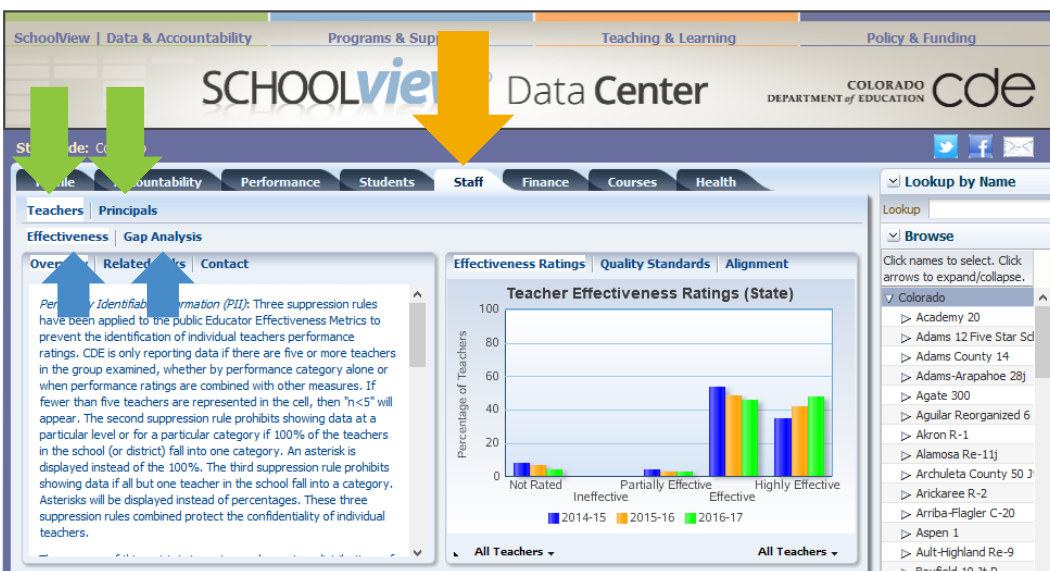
SchoolView | Data & Accountability Programs & Sup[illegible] Teaching & Learning Policy & Funding

SCHOOLview Data Center COLORADO DEPARTMENT of EDUCATION cde

St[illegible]de: Co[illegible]

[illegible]file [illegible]countability Performance Students Staff Finance Courses Health

Teachers | Principals

Effectiveness | Gap Analysis

Ove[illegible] | Related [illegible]ks | Contact

Pe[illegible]y Identifiab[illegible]rmation (PII): Three suppression rules have been applied to the public Educator Effectiveness Metrics to prevent the identification of individual teachers performance ratings. CDE is only reporting data if there are five or more teachers in the group examined, whether by performance category alone or when performance ratings are combined with other measures. If fewer than five teachers are represented in the cell, then "n<5" will appear. The second suppression rule prohibits showing data at a particular level or for a particular category if 100% of the teachers in the school (or district) fall into one category. An asterisk is displayed instead of the 100%. The third suppression rule prohibits showing data if all but one teacher in the school fall into a category. Asterisks will be displayed instead of percentages. These three suppression rules combined protect the confidentiality of individual teachers.

Effectiveness Ratings | Quality Standards | Alignment

Teacher Effectiveness Ratings (State)

Percentage of Teachers

100
80
60
40
20
0

Not Rated
Ineffective
Partially Effective
Effective
Highly Effective

2014-15 2015-16 2016-17

All Teachers All Teachers

Lookup by Name

Lookup

Browse

Click names to select. Click arrows to expand/collapse.

Colorado
Academy 20
Adams 12 Five Star Sc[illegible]
Adams County 14
Adams-Arapahoe 28j
Agate 300
Aguilar Reorganized 6
Akron R-1
Alamosa Re-11j
Archuleta County 50 J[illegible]
Arickaree R-2
Arriba-Flagler C-20
Aspen 1
Ault-Highland Re-9
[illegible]